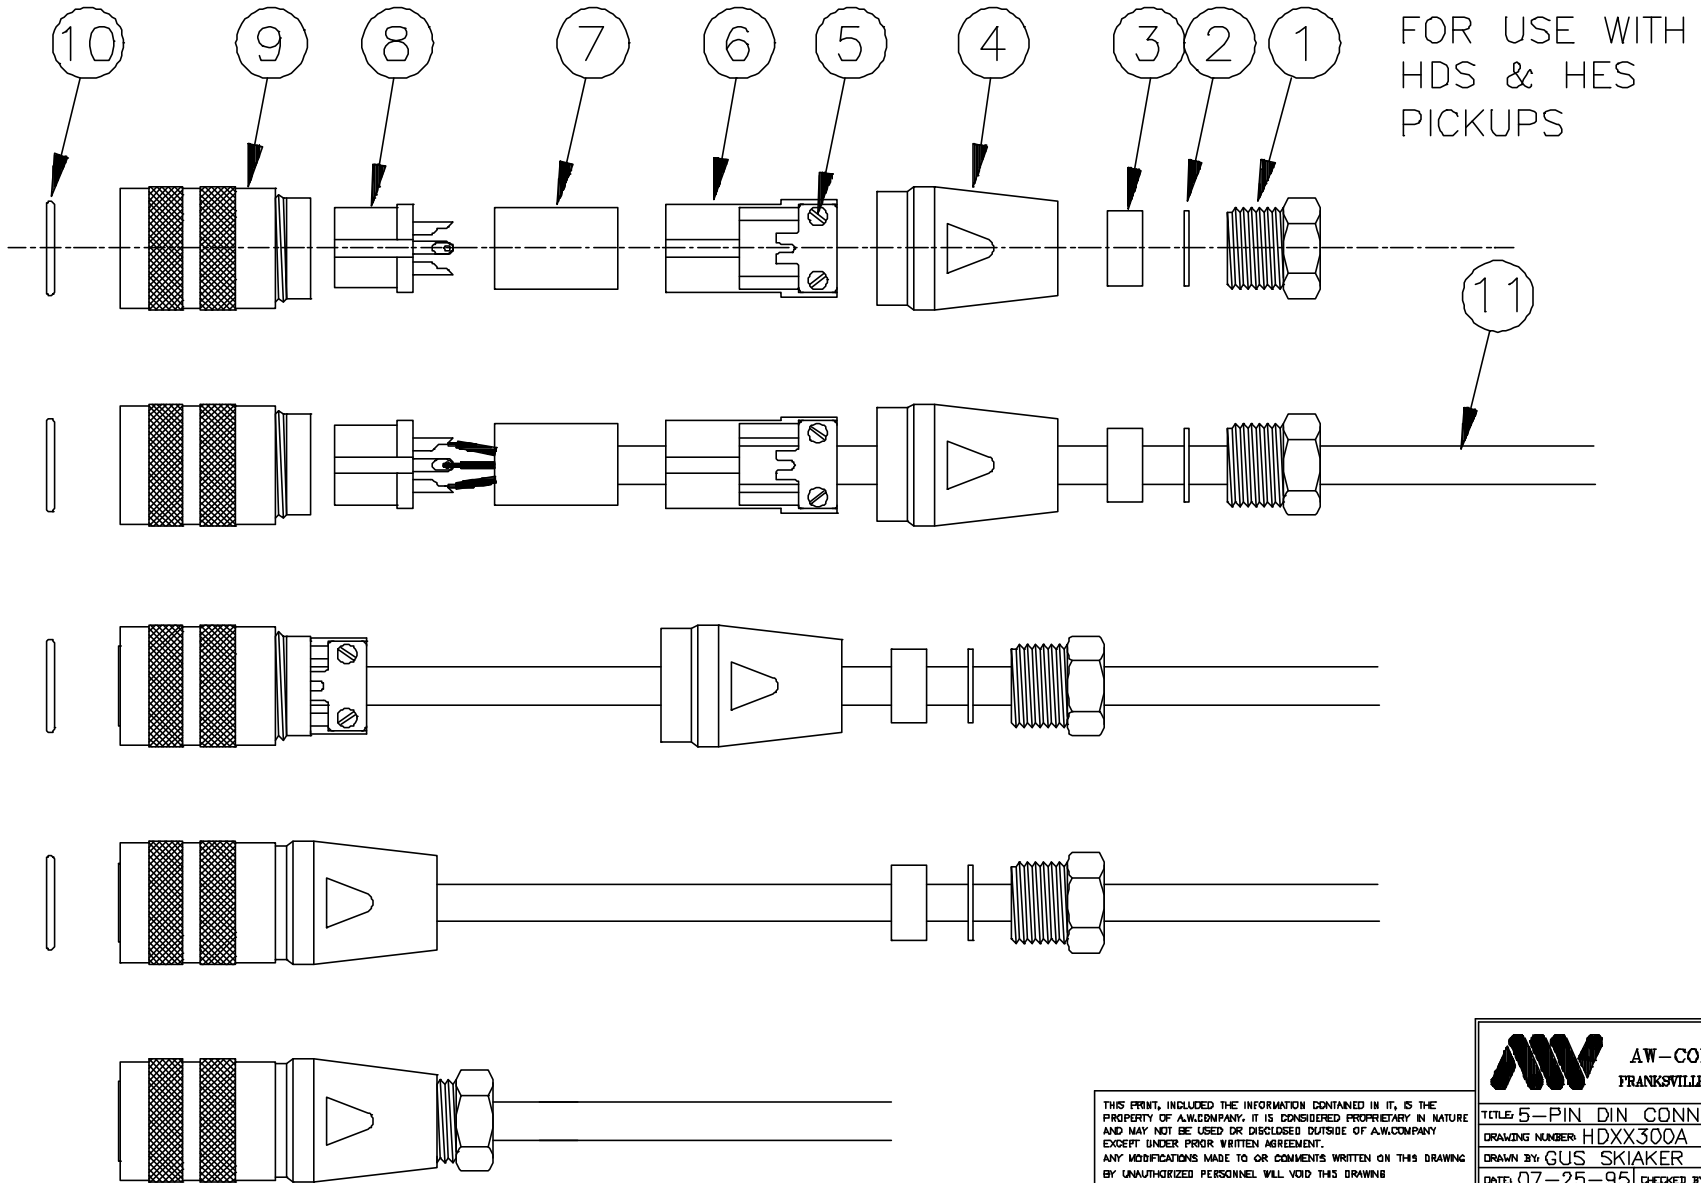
10
9
8
7
6
5
4
3
2
1

FOR USE WITH HDS & HES PICKUPS

11

THIS PRINT, INCLUDED THE INFORMATION CONTAINED IN IT, IS THE PROPERTY OF A.W.COMPANY. IT IS CONSIDERED PROPRIETARY IN NATURE AND MAY NOT BE USED OR DISCLOSED OUTSIDE OF A.W.COMPANY EXCEPT UNDER PRIOR WRITTEN AGREEMENT.
ANY MODIFICATIONS MADE TO OR COMMENTS WRITTEN ON THIS DRAWING BY UNAUTHORIZED PERSONNEL WILL VOID THIS DRAWING

AW–CO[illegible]
FRANKSVILL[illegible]

TITLE: 5–PIN DIN CONN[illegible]
DRAWING NUMBER: HDXX300A
DRAWN BY: GUS SKIAKER
DATE: 07–25–95 CHECKED B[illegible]